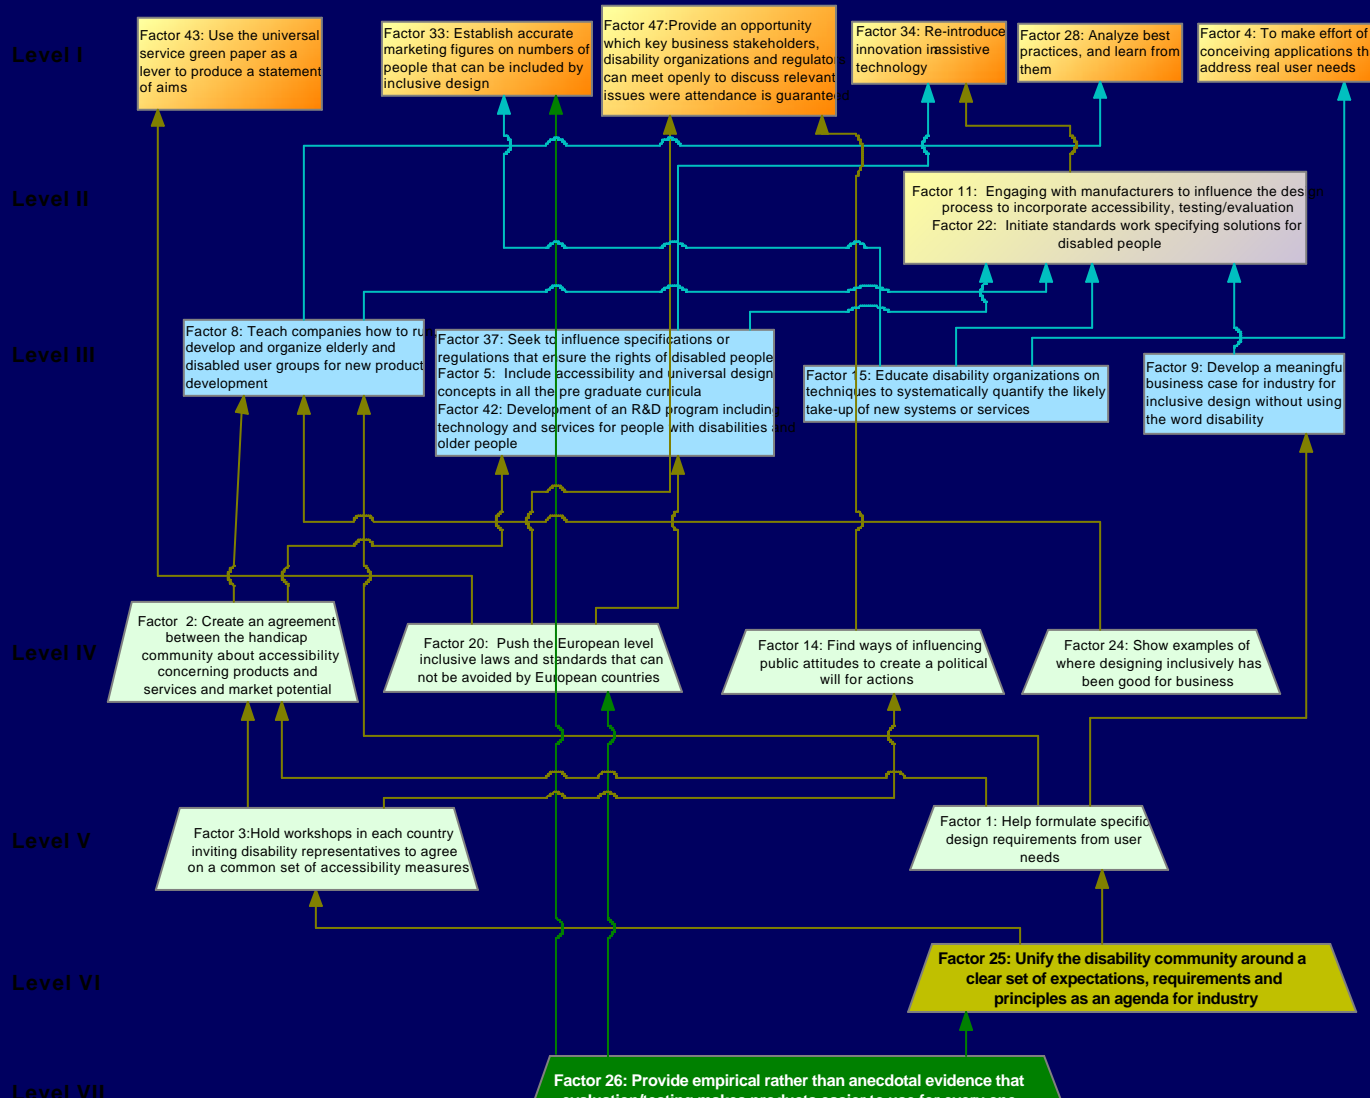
Level I

Factor 43: Use the universal service green paper as a lever to produce a statement of aims

Factor 33: Establish accurate marketing figures on numbers of people that can be included by inclusive design

Factor 47:Provide an opportunity which key business stakeholders, disability organizations and regulators can meet openly to discuss relevant issues were attendance is guaranteed

Factor 34: Re-introduce innovation in assistive technology

Factor 28: Analyze best practices, and learn from them

Factor 4: To make effort of conceiving applications th address real user needs

Level II

Factor 11: Engaging with manufacturers to influence the design process to incorporate accessibility, testing/evaluation
Factor 22: Initiate standards work specifying solutions for disabled people

Level III

Factor 8: Teach companies how to ru develop and organize elderly and disabled user groups for new product development

Factor 37: Seek to influence specifications or regulations that ensure the rights of disabled people
Factor 5: Include accessibility and universal design concepts in all the pre graduate curricula
Factor 42: Development of an R&D program including technology and services for people with disabilities and older people

Factor 15: Educate disability organizations on techniques to systematically quantify the likely take-up of new systems or services

Factor 9: Develop a meaningful business case for industry for inclusive design without using the word disability

Level IV

Factor 2: Create an agreement between the handicap community about accessibility concerning products and services and market potential

Factor 20: Push the European level inclusive laws and standards that can not be avoided by European countries

Factor 14: Find ways of influencing public attitudes to create a political will for actions

Factor 24: Show examples of where designing inclusively has been good for business

Level V

Factor 3:Hold workshops in each country inviting disability representatives to agree on a common set of accessibility measures

Factor 1: Help formulate specific design requirements from user needs

Level VI

Factor 25: Unify the disability community around a clear set of expectations, requirements and principles as an agenda for industry

Level VII

Factor 26: Provide empirical rather than anecdotal evidence that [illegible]